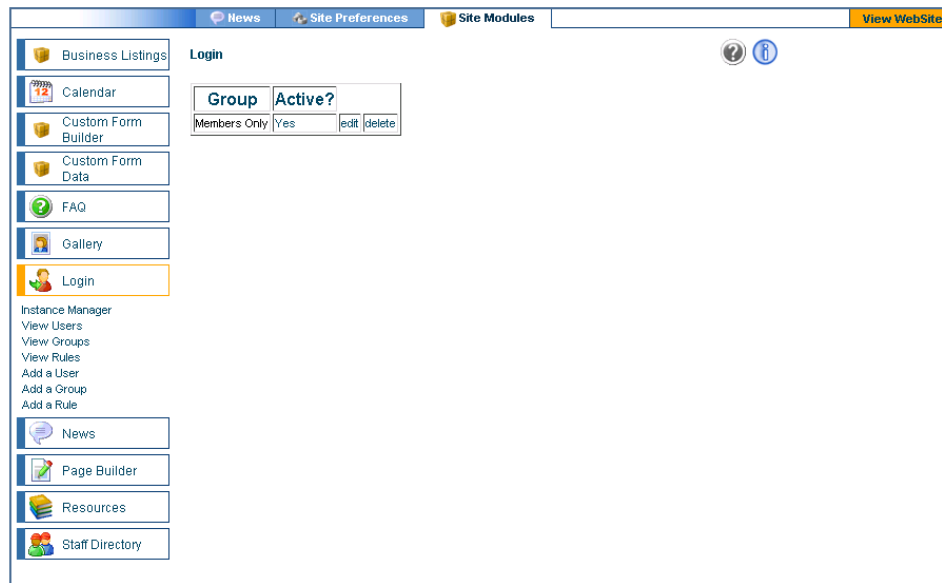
News Site Preferences Site Modules View WebSite

Business Listings
Calendar
Custom Form Builder
Custom Form Data
FAQ
Gallery
Login
Instance Manager
View Users
View Groups
View Rules
Add a User
Add a Group
Add a Rule
News
Page Builder
Resources
Staff Directory

Login

| Group | Active? | | |
|---|---|---|---|
| Members Only | Yes | edit | delete |